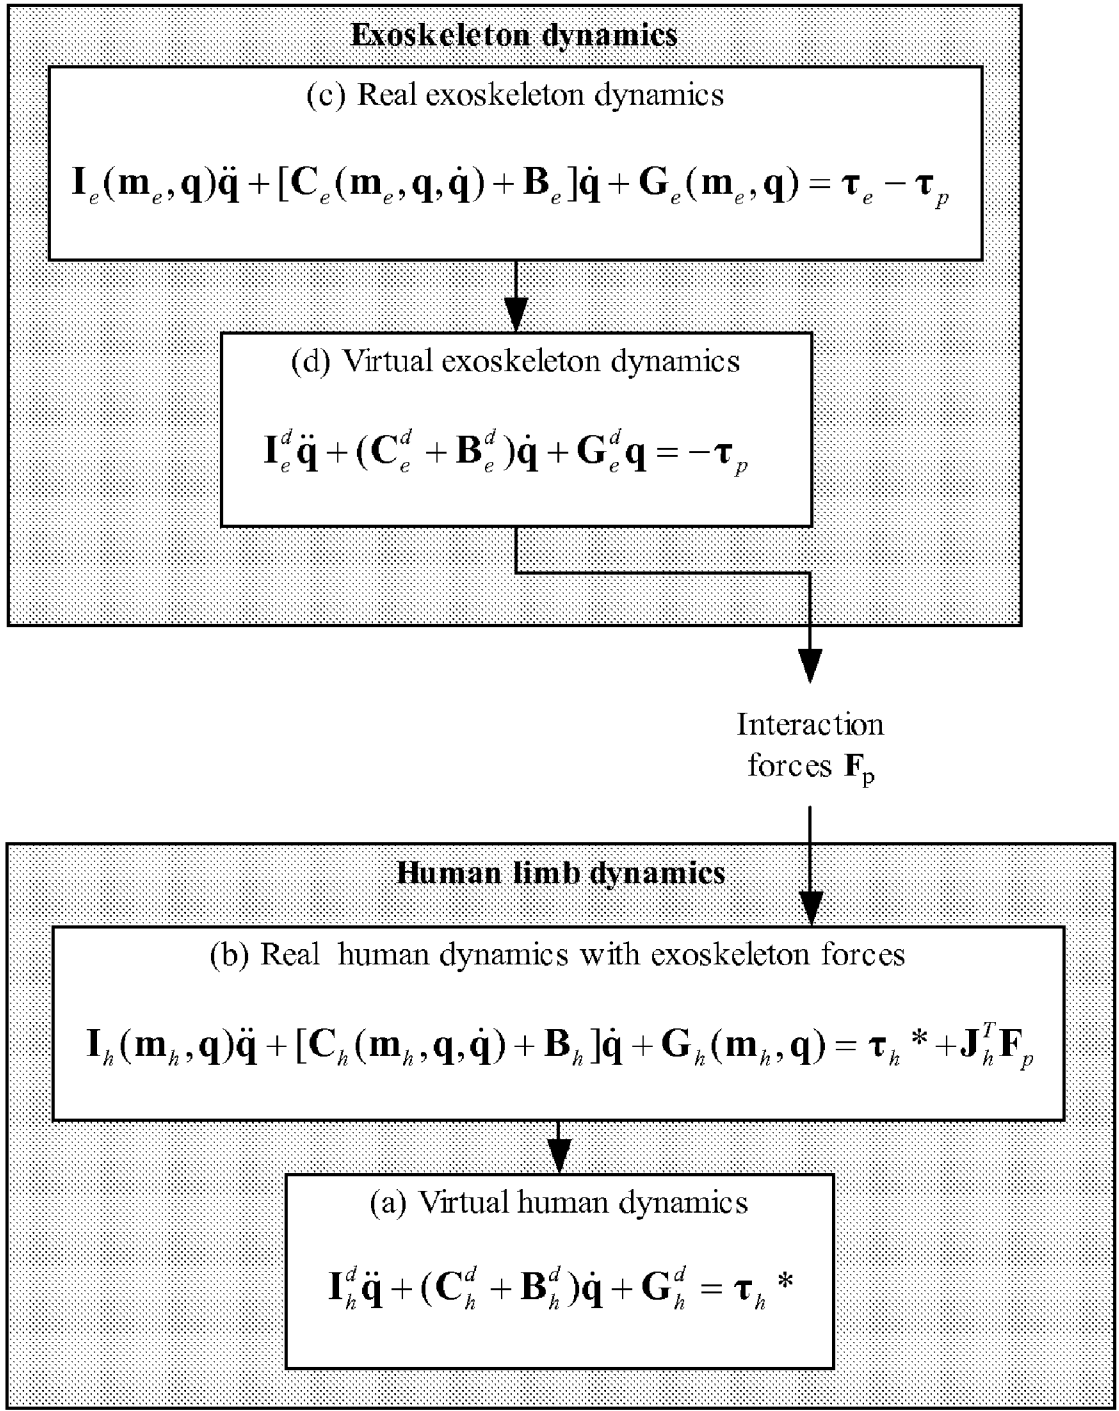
**Exoskeleton dynamics**

(c) Real exoskeleton dynamics

$\mathbf{I}_e(\mathbf{m}_e,\mathbf{q})\ddot{\mathbf{q}}+[\mathbf{C}_e(\mathbf{m}_e,\mathbf{q},\dot{\mathbf{q}})+\mathbf{B}_e]\dot{\mathbf{q}}+\mathbf{G}_e(\mathbf{m}_e,\mathbf{q})=\boldsymbol{\tau}_e-\boldsymbol{\tau}_p$

(d) Virtual exoskeleton dynamics

$\mathbf{I}_e^d\ddot{\mathbf{q}}+(\mathbf{C}_e^d+\mathbf{B}_e^d)\dot{\mathbf{q}}+\mathbf{G}_e^d\mathbf{q}=-\boldsymbol{\tau}_p$

Interaction forces $\mathbf{F}_p$

**Human limb dynamics**

(b) Real human dynamics with exoskeleton forces

$\mathbf{I}_h(\mathbf{m}_h,\mathbf{q})\ddot{\mathbf{q}}+[\mathbf{C}_h(\mathbf{m}_h,\mathbf{q},\dot{\mathbf{q}})+\mathbf{B}_h]\dot{\mathbf{q}}+\mathbf{G}_h(\mathbf{m}_h,\mathbf{q})=\boldsymbol{\tau}_h*+\mathbf{J}_h^T\mathbf{F}_p$

(a) Virtual human dynamics

$\mathbf{I}_h^d\ddot{\mathbf{q}}+(\mathbf{C}_h^d+\mathbf{B}_h^d)\dot{\mathbf{q}}+\mathbf{G}_h^d=\boldsymbol{\tau}_h*$